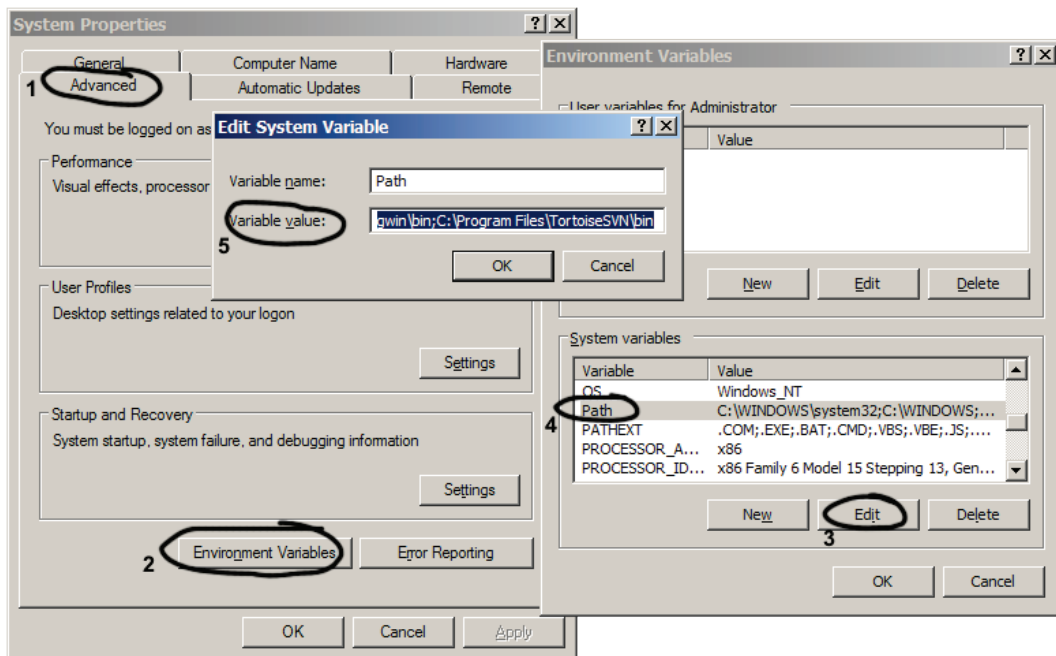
System Properties ? X

General | Computer Name | Hardware
1 Advanced | Automatic Updates | Remote

You must be logged on as

Performance
Visual effects, processor

User Profiles
Desktop settings related to your logon

Settings

Startup and Recovery
System startup, system failure, and debugging information

Settings

2 Environment Variables | Error Reporting

OK | Cancel | Apply

Edit System Variable ? X

Variable name: Path
Variable value: gwin\bin;C:\Program Files\TortoiseSVN\bin
5

OK | Cancel

Environment Variables ? X

User variables for Administrator

| Variable | Value |
|---|---|

New | Edit | Delete

System variables

| Variable | Value |
|---|---|
| OS | Windows_NT |
| Path | C:\WINDOWS\system32;C:\WINDOWS;... |
| PATHEXT | .COM;.EXE;.BAT;.CMD;.VBS;.VBE;.JS;.... |
| PROCESSOR_A... | x86 |
| PROCESSOR_ID... | x86 Family 6 Model 15 Stepping 13, Gen... |

4

New | Edit | Delete
3

OK | Cancel